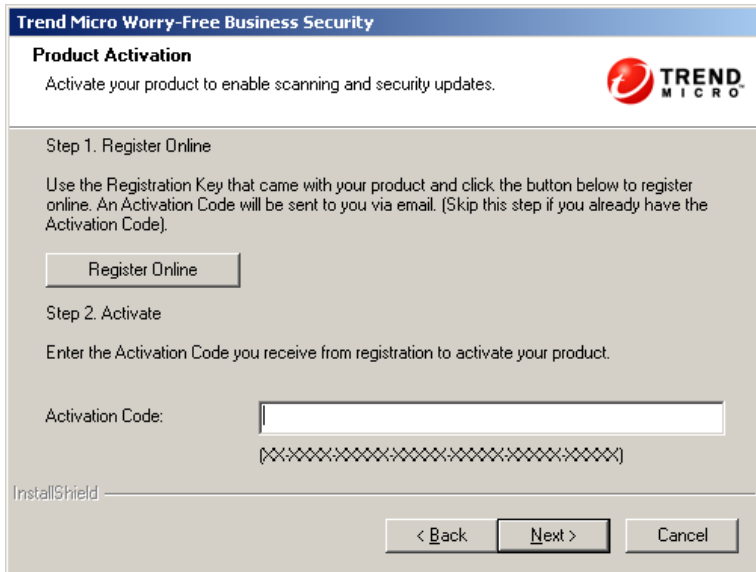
Trend Micro Worry-Free Business Security

Product Activation

Activate your product to enable scanning and security updates.

TREND MICRO

Step 1. Register Online

Use the Registration Key that came with your product and click the button below to register online. An Activation Code will be sent to you via email. (Skip this step if you already have the Activation Code).

Register Online

Step 2. Activate

Enter the Activation Code you receive from registration to activate your product.

Activation Code:

(XX-XXXX-XXXX-XXXX-XXXX-XXXX-XXXXX)

InstallShield

< Back

Next >

Cancel